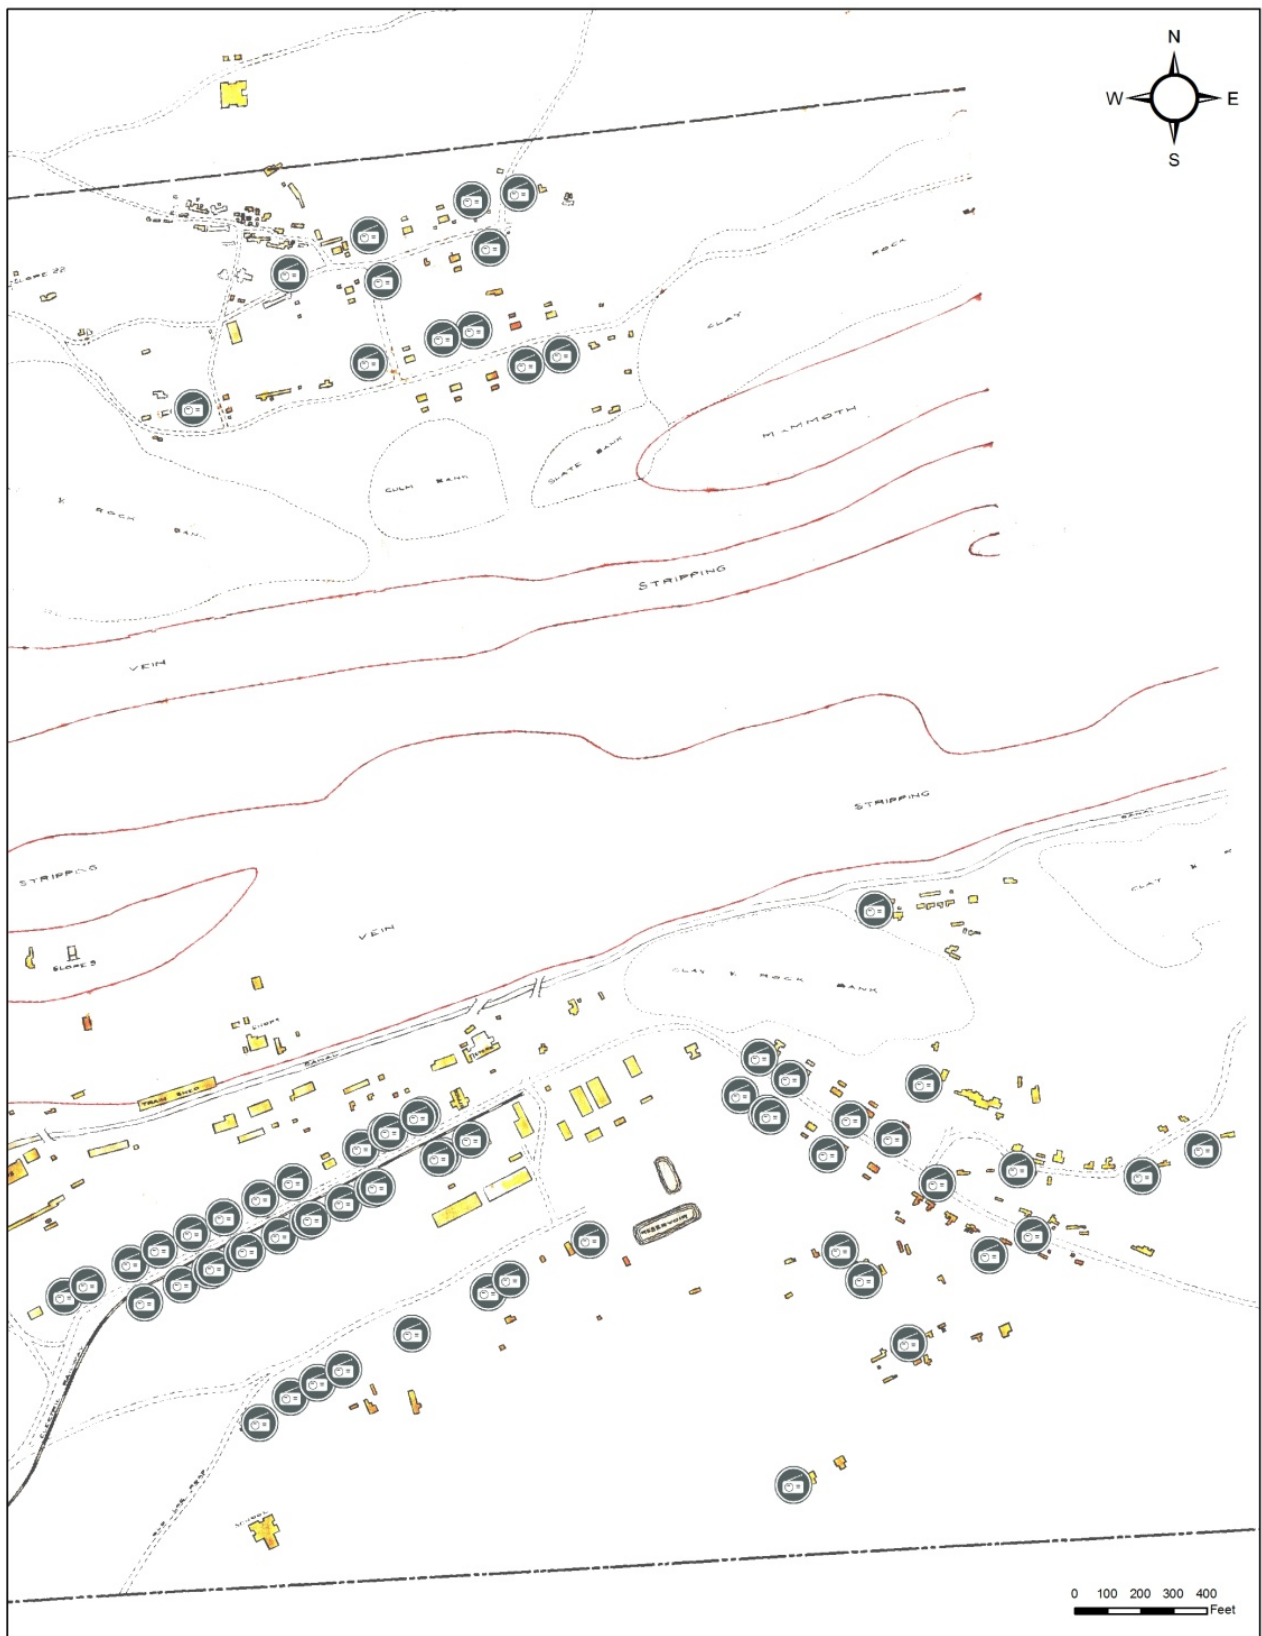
N
W
E
S

SLOPE 22

ROCK

CLAY

MAMMOTH

CULM BANK

SLATE BANK

ROCK BANK

STRIPPING

VEIN

STRIPPING

STRIPPING

VEIN

SLOPE 3

CLAY & ROCK BANK

CLAY & R

BANK

TRAM SHED

RESERVOIR

SCHOOL

0 100 200 300 400
Feet